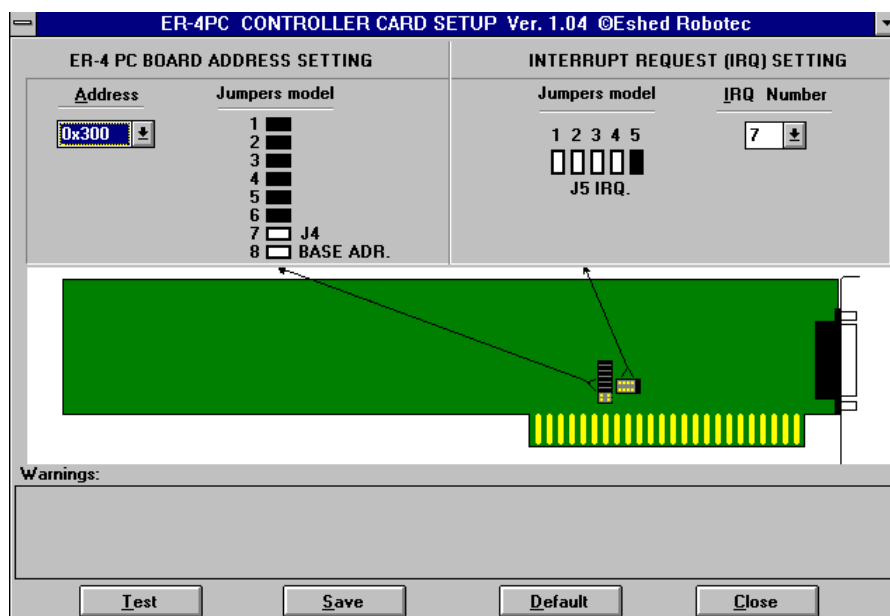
ER-4PC CONTROLLER CARD SETUP Ver. 1.04 ©Eshed Robotec

ER-4 PC BOARD ADDRESS SETTING

Address

0x300

Jumpers model

1
2
3
4
5
6
7 J4
8 BASE ADR.

INTERRUPT REQUEST (IRQ) SETTING

Jumpers model

1 2 3 4 5

J5 IRQ.

IRQ Number

7

Warnings:

Test

Save

Default

Close